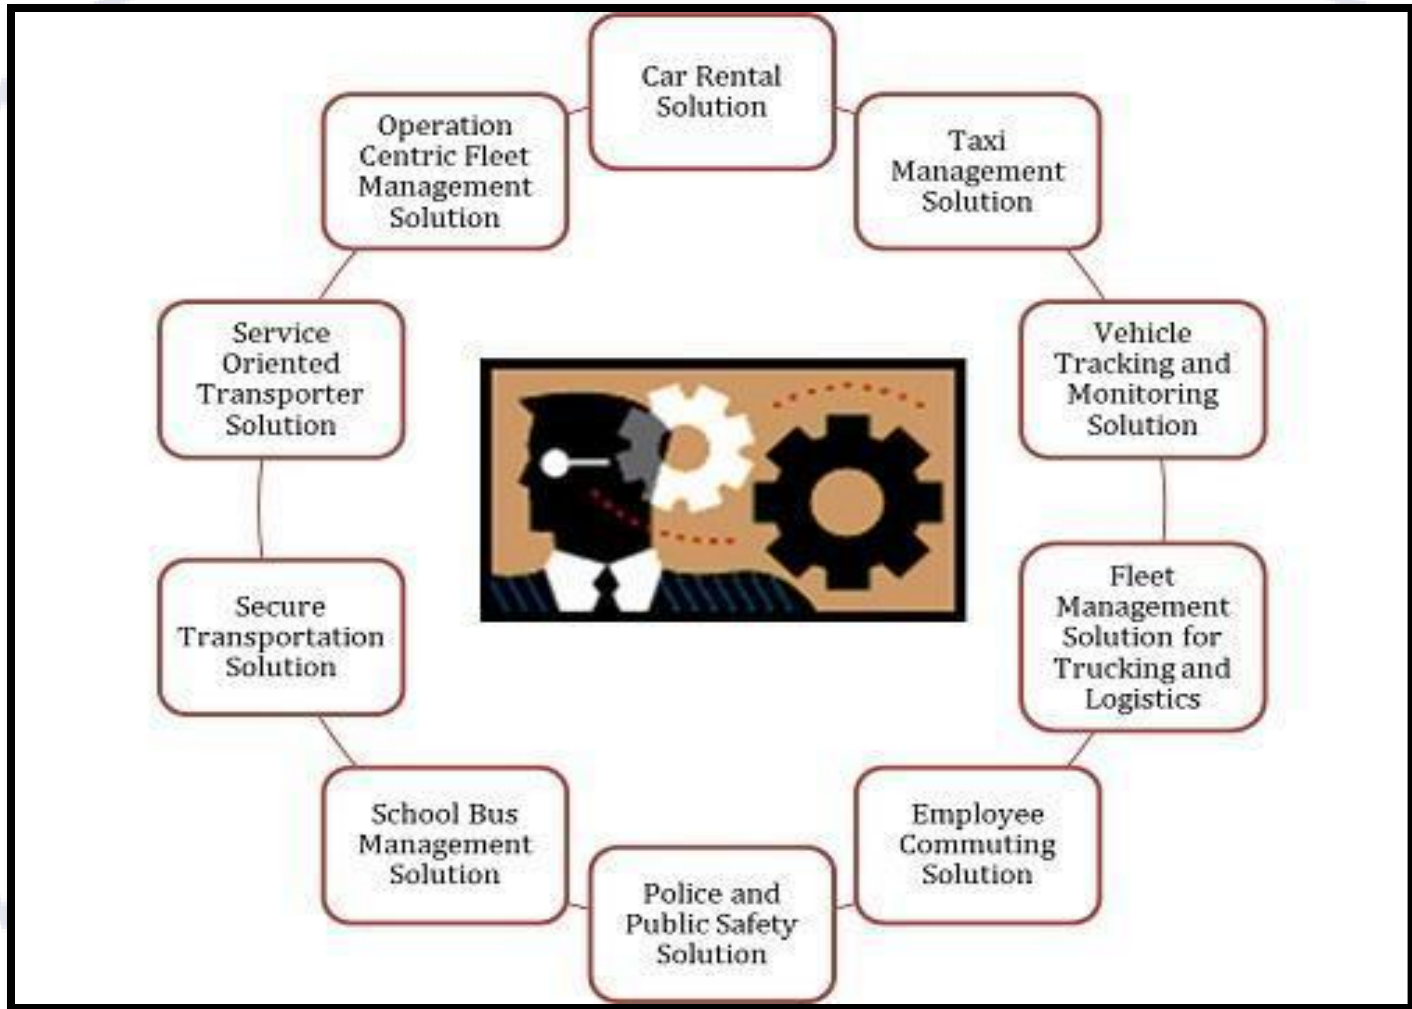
Car Rental Solution

Taxi Management Solution

Vehicle Tracking and Monitoring Solution

Fleet Management Solution for Trucking and Logistics

Employee Commuting Solution

Police and Public Safety Solution

School Bus Management Solution

Secure Transportation Solution

Service Oriented Transporter Solution

Operation Centric Fleet Management Solution